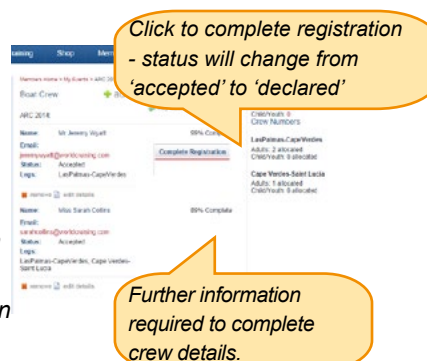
Click to complete registration - status will change from 'accepted' to 'declared'

uising Shop Mem

Members Home > My Events > ARC 201

Boat Crew

ARC 2014

Name: Mr Jeremy Wyatt 99% Comp

Email: jeremywyatt@worldcruising.com

Status: Accepted

Legs: LasPalmas-CapeVerdes

remove edit details

Complete Registration

Name: Miss Sarah Collins 89% Complete

Email: sarahcollins@worldcruising.com

Status: Accepted

Legs: LasPalmas-CapeVerdes, Cape Verdes-Saint Lucia

remove edit details

Child/Youth: 0

Crew Numbers

LasPalmas-CapeVerdes

Adults: 2 allocated

Child/Youth: 0 allocated

Cape Verdes-Saint Lucia

Adults: 1 allocated

Child/Youth: 0 allocated

Further information required to complete crew details.

n